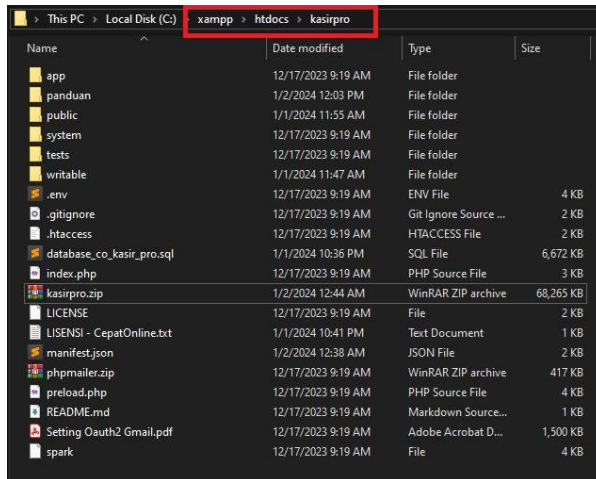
> This PC > Local Disk (C:) > xampp > htdocs > kasirpro

| Name | Date modified | Type | Size |
|---|---|---|---|
| app | 12/17/2023 9:19 AM | File folder | |
| panduan | 1/2/2024 12:03 PM | File folder | |
| public | 1/1/2024 11:55 AM | File folder | |
| system | 12/17/2023 9:19 AM | File folder | |
| tests | 12/17/2023 9:19 AM | File folder | |
| writable | 1/1/2024 11:47 AM | File folder | |
| .env | 12/17/2023 9:19 AM | ENV File | 4 KB |
| .gitignore | 12/17/2023 9:19 AM | Git Ignore Source ... | 2 KB |
| .htaccess | 12/17/2023 9:19 AM | HTACCESS File | 2 KB |
| database_co_kasir_pro.sql | 1/1/2024 10:36 PM | SQL File | 6,672 KB |
| index.php | 12/17/2023 9:19 AM | PHP Source File | 3 KB |
| kasirpro.zip | 1/2/2024 12:44 AM | WinRAR ZIP archive | 68,265 KB |
| LICENSE | 12/17/2023 9:19 AM | File | 2 KB |
| LISENSI - CepatOnline.txt | 1/1/2024 10:41 PM | Text Document | 1 KB |
| manifest.json | 1/2/2024 12:38 AM | JSON File | 2 KB |
| phpmailer.zip | 12/17/2023 9:19 AM | WinRAR ZIP archive | 417 KB |
| preload.php | 12/17/2023 9:19 AM | PHP Source File | 4 KB |
| README.md | 12/17/2023 9:19 AM | Markdown Source... | 1 KB |
| Setting Oauth2 Gmail.pdf | 12/17/2023 9:19 AM | Adobe Acrobat D... | 1,500 KB |
| spark | 12/17/2023 9:19 AM | File | 4 KB |